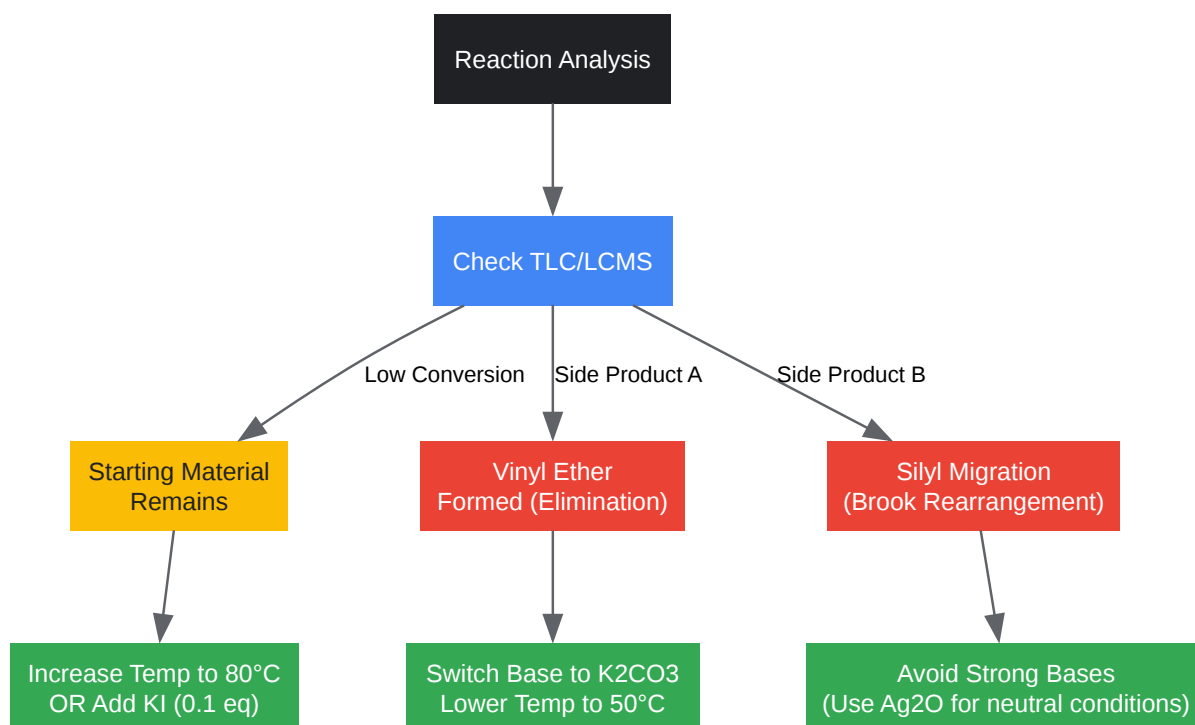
Reaction Analysis

Check TLC/LCMS

Low Conversion

Side Product A

Side Product B

Starting Material Remains

Vinyl Ether Formed (Elimination)

Silyl Migration (Brook Rearrangement)

Increase Temp to 80°C OR Add KI (0.1 eq)

Switch Base to K2CO3 Lower Temp to 50°C

Avoid Strong Bases (Use Ag2O for neutral conditions)